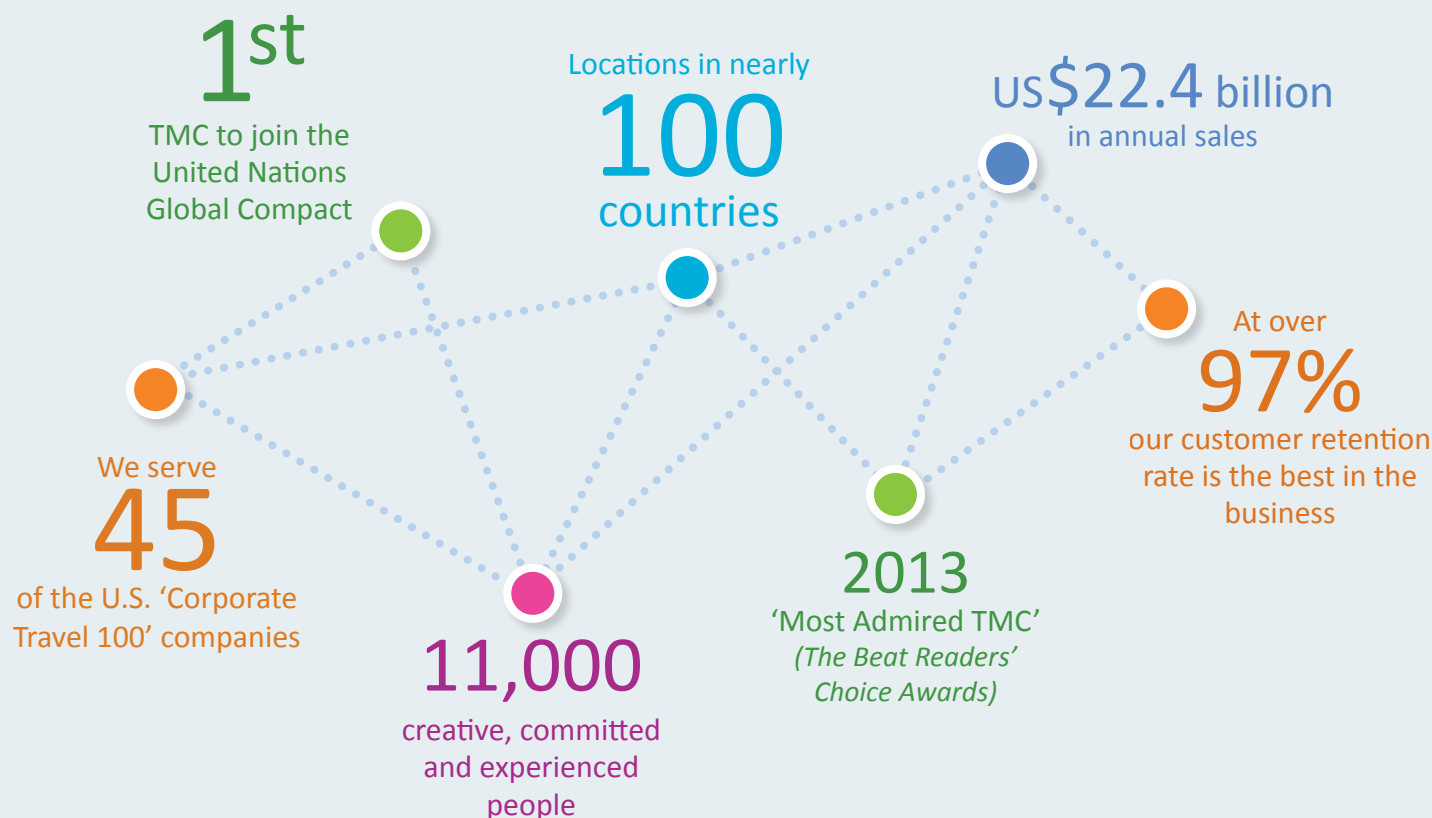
1st
TMC to join the United Nations Global Compact

Locations in nearly
100
countries

US$22.4 billion
in annual sales

At over
97%
our customer retention rate is the best in the business

We serve
45
of the U.S. 'Corporate Travel 100' companies

11,000
creative, committed and experienced people

2013
'Most Admired TMC'
(The Beat Readers' Choice Awards)